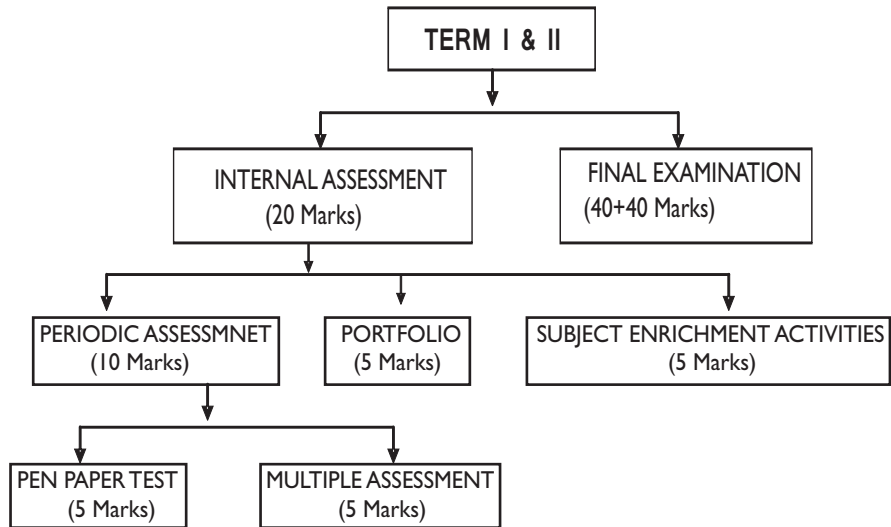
TERM I & II

INTERNAL ASSESSMENT
(20 Marks)

FINAL EXAMINATION
(40+40 Marks)

PERIODIC ASSESSMNET
(10 Marks)

PORTFOLIO
(5 Marks)

SUBJECT ENRICHMENT ACTIVITIES
(5 Marks)

PEN PAPER TEST
(5 Marks)

MULTIPLE ASSESSMENT
(5 Marks)